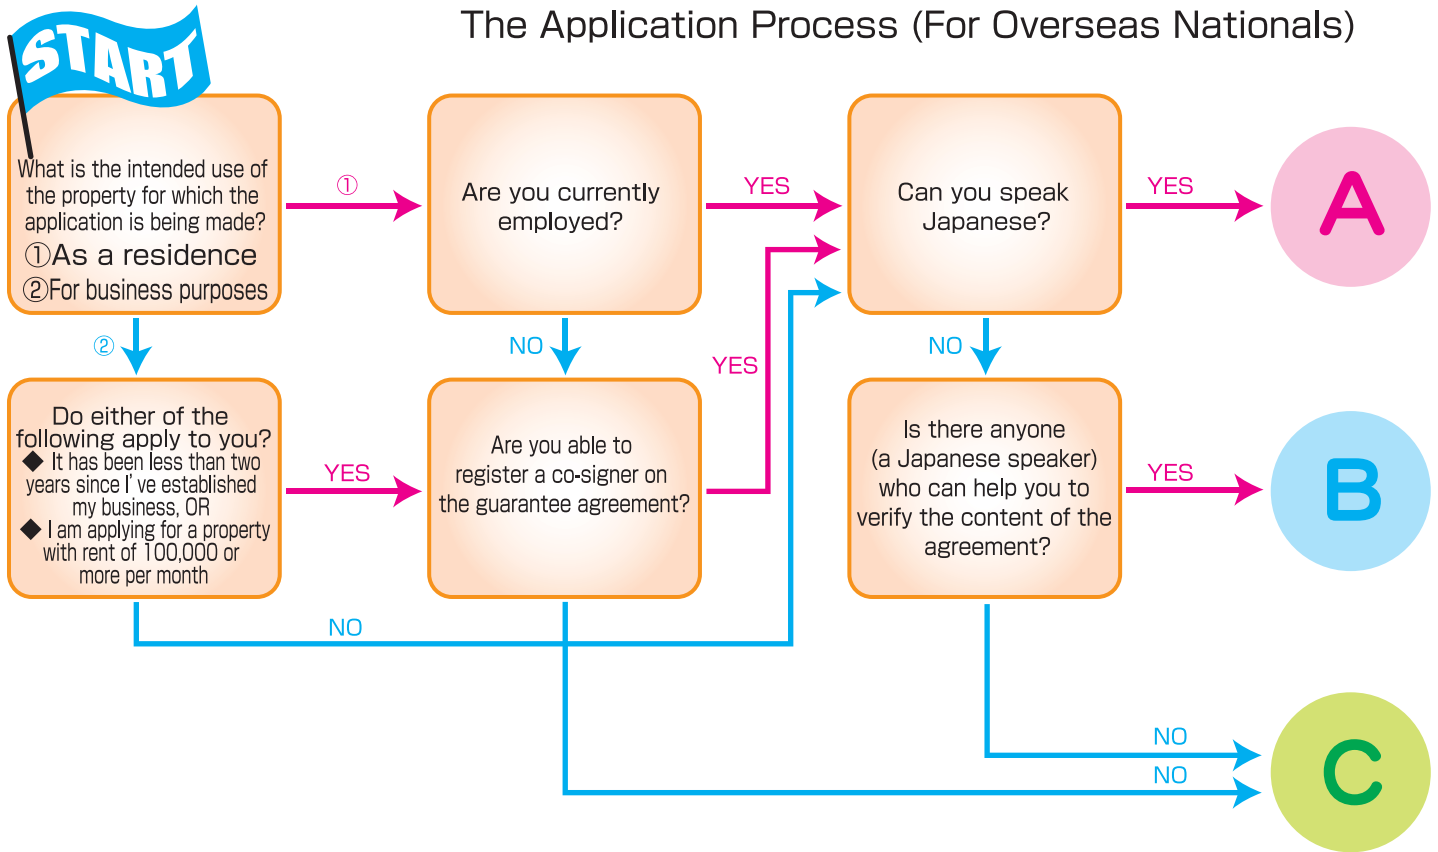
START

The Application Process (For Overseas Nationals)

What is the intended use of the property for which the application is being made?
①As a residence
②For business purposes

①

Are you currently employed?

YES

Can you speak Japanese?

YES

A

②

NO

YES

NO

Do either of the following apply to you?
◆ It has been less than two years since I' ve established my business, OR
◆ I am applying for a property with rent of 100,000 or more per month

YES

Are you able to register a co-signer on the guarantee agreement?

Is there anyone (a Japanese speaker) who can help you to verify the content of the agreement?

YES

B

NO

NO

NO

C